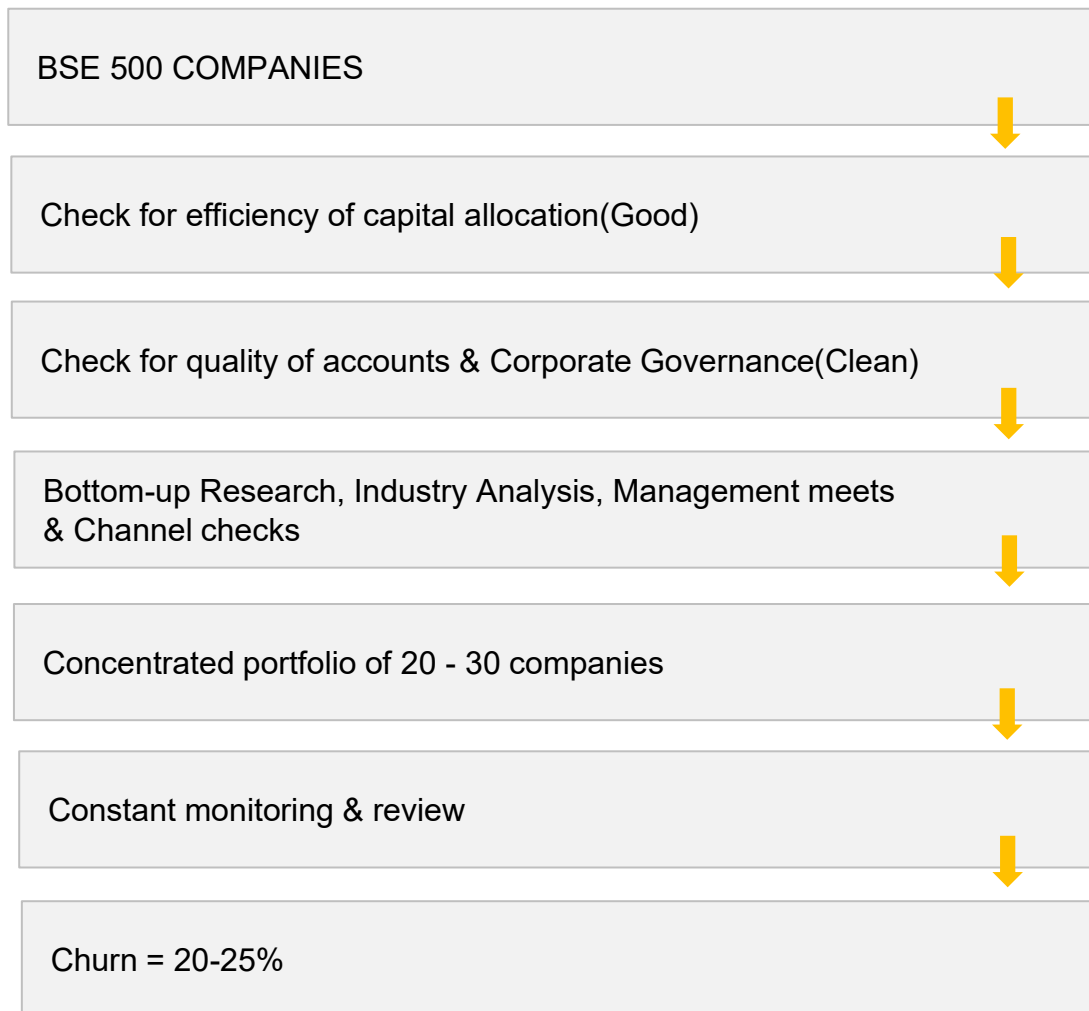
BSE 500 COMPANIES

Check for efficiency of capital allocation(Good)

Check for quality of accounts & Corporate Governance(Clean)

Bottom-up Research, Industry Analysis, Management meets & Channel checks

Concentrated portfolio of 20 - 30 companies

Constant monitoring & review

Churn = 20-25%